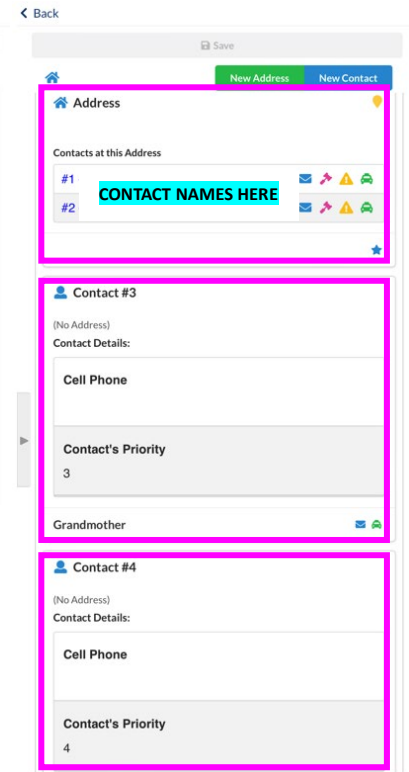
< Back

Save

New Address
New Contact

Address

Contacts at this Address

#1
CONTACT NAMES HERE
#2

Contact #3

(No Address)
Contact Details:

Cell Phone

Contact's Priority
3

Grandmother

Contact #4

(No Address)
Contact Details:

Cell Phone

Contact's Priority
4